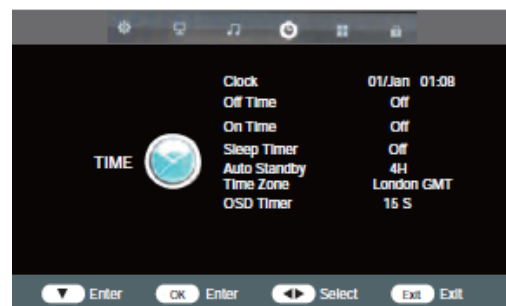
TIME

| | |
|---|---|
| Clock | 01/Jan 01:08 |
| Off Time | Off |
| On Time | Off |
| Sleep Timer | Off |
| Auto Standby | 4H |
| Time Zone | London GMT |
| OSD Timer | 15 S |

Enter OK Enter Select Exit Exit